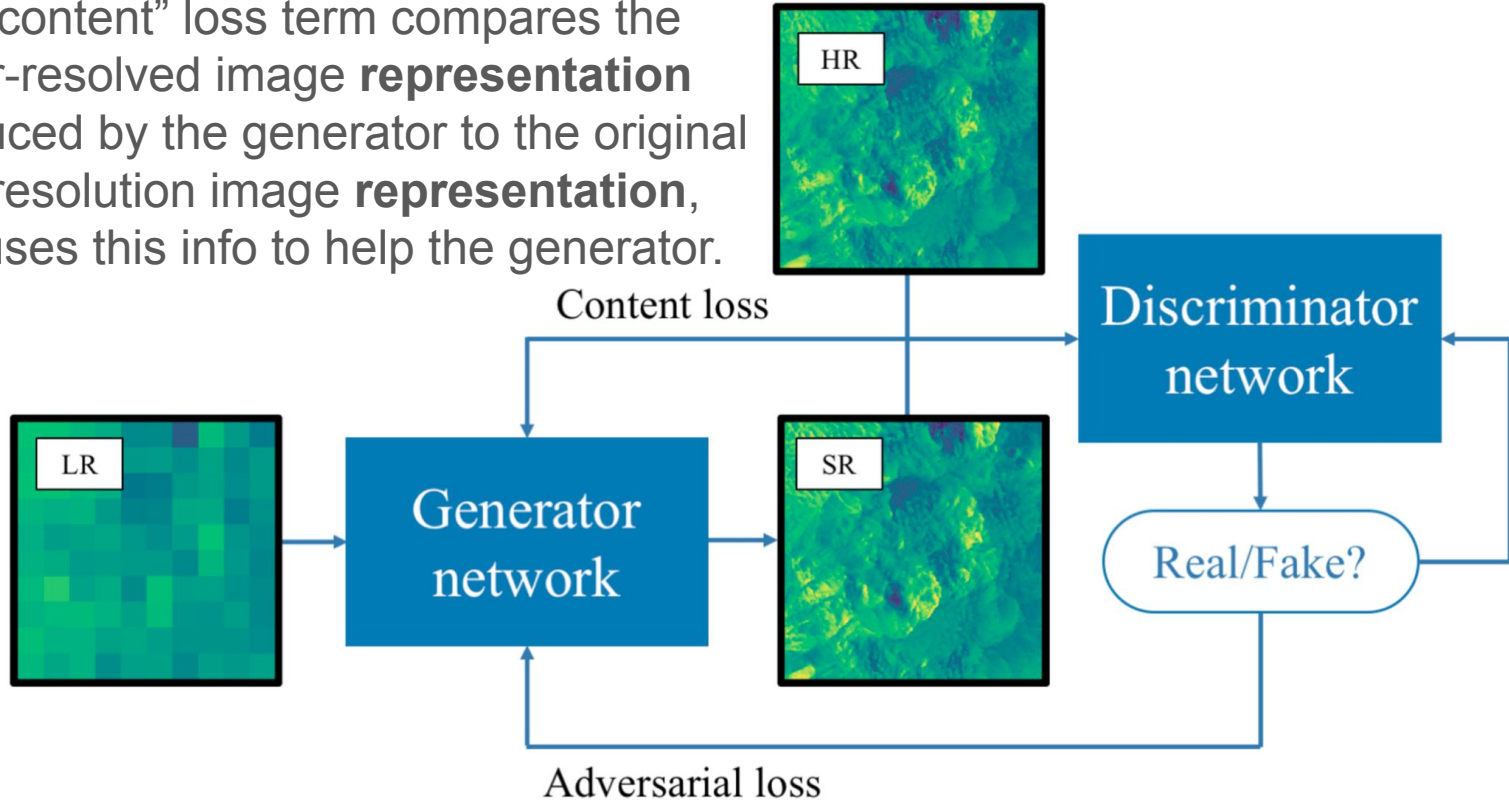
content" loss term compares the r-resolved image **representation** uced by the generator to the original resolution image **representation**, uses this info to help the generator.

HR

Content loss

Discriminator network

LR

Generator network

SR

Real/Fake?

Adversarial loss